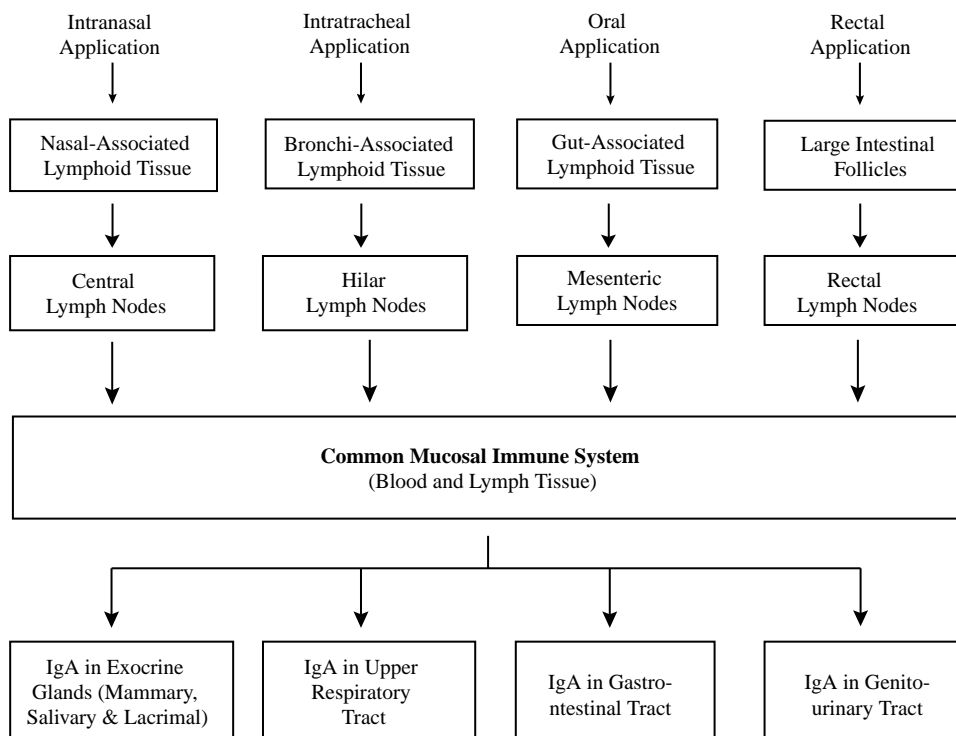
Intranasal Application

Intratracheal Application

Oral Application

Rectal Application

Nasal-Associated Lymphoid Tissue

Bronchi-Associated Lymphoid Tissue

Gut-Associated Lymphoid Tissue

Large Intestinal Follicles

Central Lymph Nodes

Hilar Lymph Nodes

Mesenteric Lymph Nodes

Rectal Lymph Nodes

**Common Mucosal Immune System**
(Blood and Lymph Tissue)

IgA in Exocrine Glands (Mammary, Salivary & Lacrimal)

IgA in Upper Respiratory Tract

IgA in Gastro-ntestinal Tract

IgA in Genito-urinary Tract